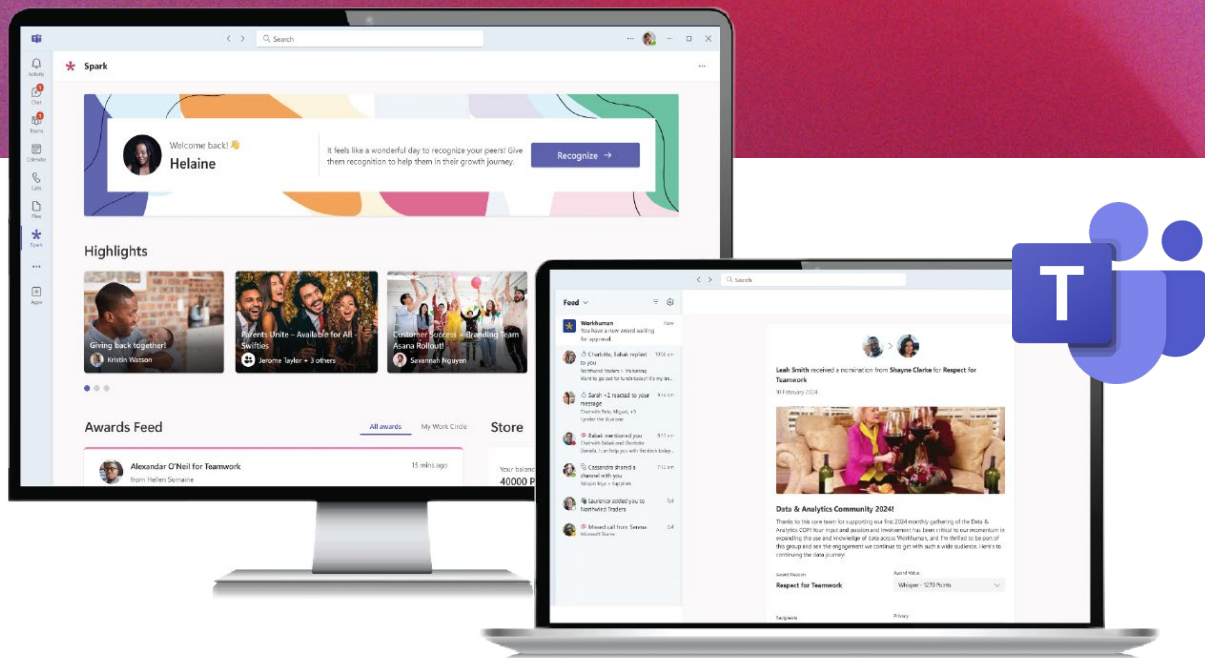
Search

Activity
Chat
Teams
Calendar
Calls
Files
Spark
Apps

Spark

Welcome back! 👋
Helaine

It feels like a wonderful day to recognize your peers! Give them recognition to help them in their growth journey.

Recognize →

Highlights

Giving back together!
Kristin Watson

Parents Unite – Available for All Swifties
Jerome Taylor + 3 others

Customer Success – Branding Team Asana Rollout!
Savannah Nguyen

Awards Feed

All awards
My Work Circle

Store

Alexandar O'Neil for Teamwork
from Hellen Semaine
15 mins ago

Your balance
40000 P

Search

Feed

Workhuman
You have a new award waiting for approval.
Now

Charlotte, Babak replied to you
Northwind Traders > Marketing
Want to go out for lunch today? It's my...

Sarah +2 reacted to your message
Oscar with Pete, Miguel, +5
I prefer the first one

Babak mentioned you
Chat with Babak and Daniela
Daniela, I can help you with the deck today

Cassandra shared a channel with you
Simple toys > Interns

Laurence added you to Northwind Traders

Missed call from Serena
Microsoft Teams

Leah Smith received a nomination from Shayne Clarke for Respect for Teamwork
10 February 2024

Data & Analytics Community 2024!
Thanks to this core team for supporting our first 2024 monthly gathering of the Data & Analytics COP! Your input and passion and involvement has been critical to our momentum in expanding the use and knowledge of data across Workhuman, and I'm thrilled to be part of this group and see the engagement we continue to get with such a wide audience. Here's to continuing the data journey!

Award Reason
Respect for Teamwork

Award Value
Whisper - 1270 Points

Recipients

Privacy

T